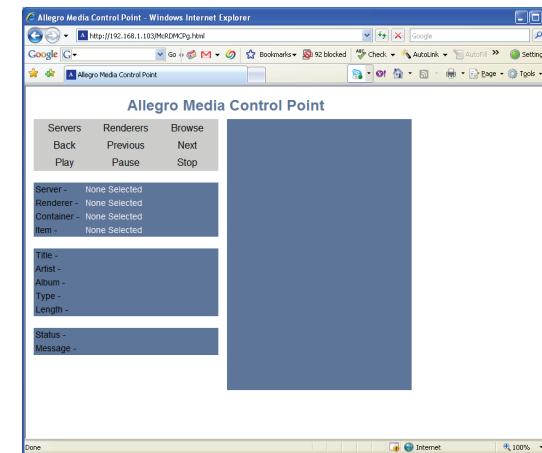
Allegro Media Control Point - Windows Internet Explorer

http://192.168.1.103/McRDMCPg.html

Google

Google G

Go

Bookmarks 92 blocked Check AutoLink AutoFill » Setting

Allegro Media Control Point

Page Tools

Allegro Media Control Point

| Servers | Renderers | Browse |
|---|---|---|
| Back | Previous | Next |
| Play | Pause | Stop |

Server - None Selected
Renderer - None Selected
Container - None Selected
Item - None Selected

Title -
Artist -
Album -
Type -
Length -

Status -
Message -

Done

Internet

100%